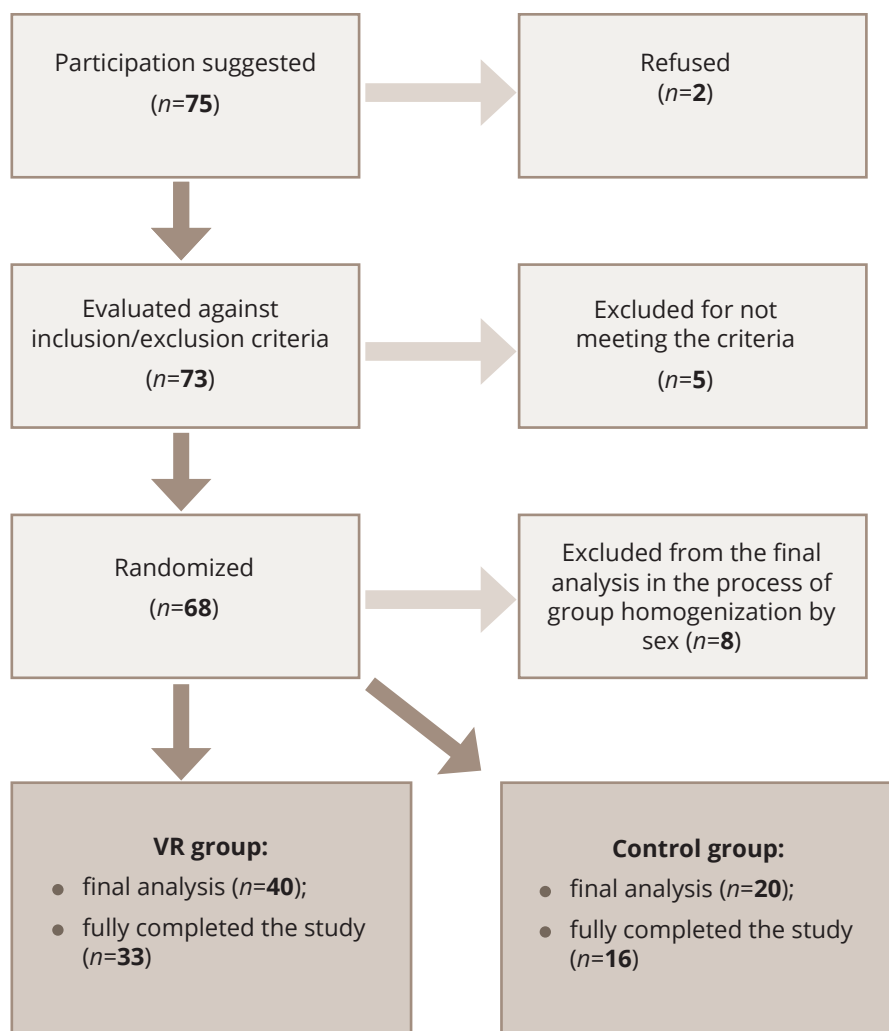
Participation suggested
($n$=**75**)

Refused
($n$=**2**)

Evaluated against inclusion/exclusion criteria
($n$=**73**)

Excluded for not meeting the criteria
($n$=**5**)

Randomized
($n$=**68**)

Excluded from the final analysis in the process of group homogenization by sex ($n$=**8**)

**VR group:**
- final analysis ($n$=**40**);
- fully completed the study ($n$=**33**)

**Control group:**
- final analysis ($n$=**20**);
- fully completed the study ($n$=**16**)